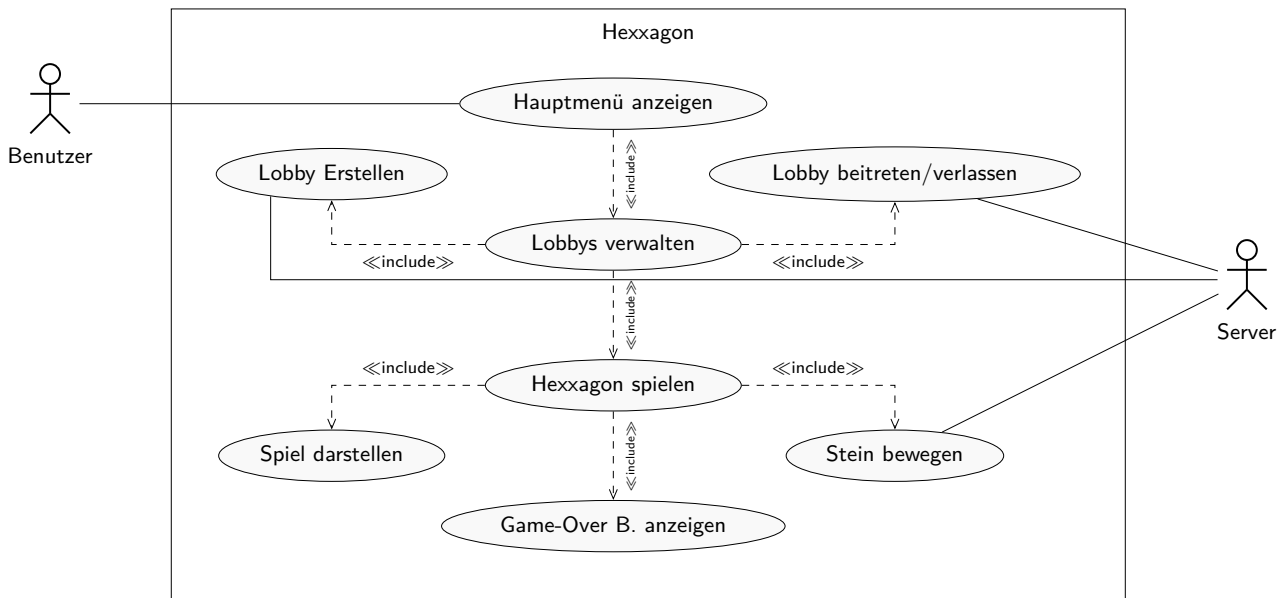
Hexxagon

Benutzer

Hauptmenü anzeigen

≪include≫

Lobby Erstellen

Lobby beitreten/verlassen

Lobbys verwalten

≪include≫

≪include≫

≪include≫

Server

≪include≫

Hexxagon spielen

≪include≫

Spiel darstellen

Stein bewegen

≪include≫

Game-Over B. anzeigen